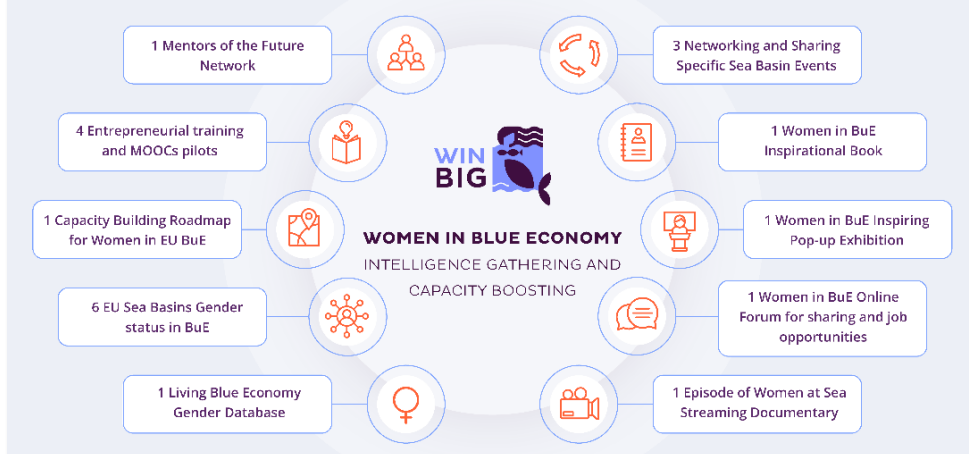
1 Mentors of the Future Network

4 Entrepreneurial training and MOOCs pilots

1 Capacity Building Roadmap for Women in EU BuE

6 EU Sea Basins Gender status in BuE

1 Living Blue Economy Gender Database

WIN BIG

WOMEN IN BLUE ECONOMY

INTELLIGENCE GATHERING AND CAPACITY BOOSTING

3 Networking and Sharing Specific Sea Basin Events

1 Women in BuE Inspirational Book

1 Women in BuE Inspiring Pop-up Exhibition

1 Women in BuE Online Forum for sharing and job opportunities

1 Episode of Women at Sea Streaming Documentary